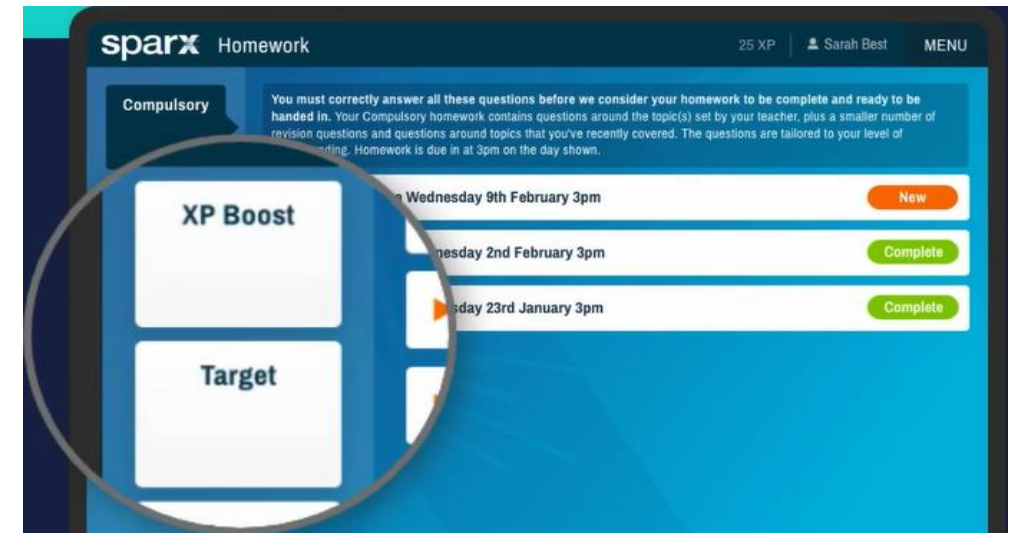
sparx Homework

25 XP Sarah Best MENU

Compulsory

You must correctly answer all these questions before we consider your homework to be complete and ready to be handed in. Your Compulsory homework contains questions around the topic(s) set by your teacher, plus a smaller number of revision questions and questions around topics that you've recently covered. The questions are tailored to your level of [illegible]nding. Homework is due in at 3pm on the day shown.

XP Boost

Target

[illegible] Wednesday 9th February 3pm New

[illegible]nesday 2nd February 3pm Complete

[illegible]sday 23rd January 3pm Complete